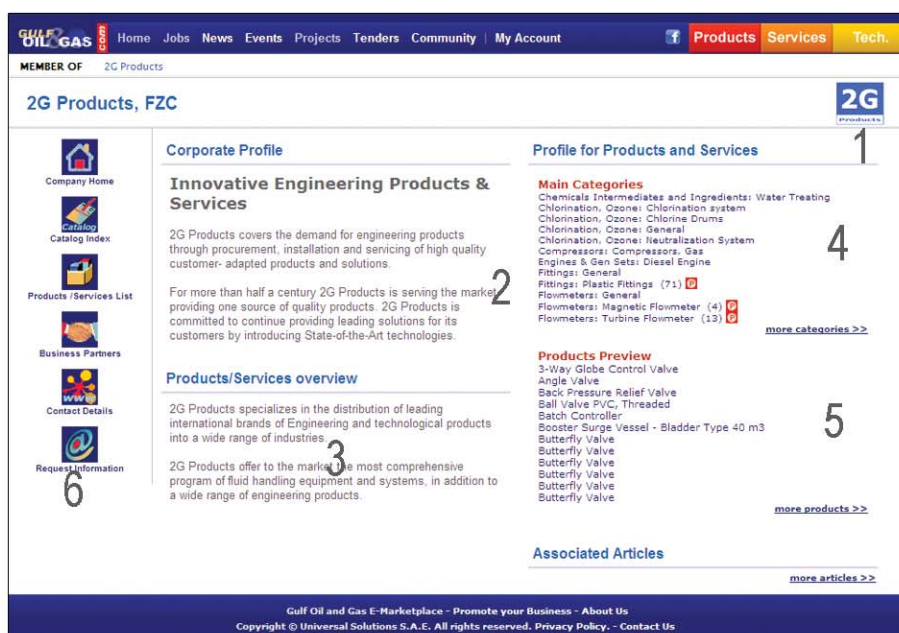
GULF OIL & GAS .com Home Jobs News Events Projects Tenders Community | My Account Products Services Tech.

MEMBER OF 2G Products

2G Products, FZC

2G Products

1

Company Home

Catalog Index

Products /Services List

Business Partners

Contact Details

Request Information

6

Corporate Profile

Innovative Engineering Products & Services

2G Products covers the demand for engineering products through procurement, installation and servicing of high quality customer- adapted products and solutions.

For more than half a century 2G Products is serving the market providing one source of quality products. 2G Products is committed to continue providing leading solutions for its customers by introducing State-of-the-Art technologies.

2

Products/Services overview

2G Products specializes in the distribution of leading international brands of Engineering and technological products into a wide range of industries.

3

2G Products offer to the market the most comprehensive program of fluid handling equipment and systems, in addition to a wide range of engineering products.

Profile for Products and Services

Main Categories
Chemicals Intermediates and Ingredients: Water Treating
Chlorination, Ozone: Chlorination system
Chlorination, Ozone: Chlorine Drums
Chlorination, Ozone: General
Chlorination, Ozone: Neutralization System
Compressors: Compressors, Gas
Engines & Gen Sets: Diesel Engine
Fittings: General
Fittings: Plastic Fittings (71) P
Flowmeters: General
Flowmeters: Magnetic Flowmeter (4) P
Flowmeters: Turbine Flowmeter (13) P

4

more categories >>

Products Preview
3-Way Globe Control Valve
Angle Valve
Back Pressure Relief Valve
Ball Valve PVC, Threaded
Batch Controller
Booster Surge Vessel - Bladder Type 40 m3
Butterfly Valve
Butterfly Valve
Butterfly Valve
Butterfly Valve
Butterfly Valve
Butterfly Valve
Butterfly Valve

5

more products >>

Associated Articles

more articles >>

Gulf Oil and Gas E-Marketplace - Promote your Business - About Us
Copyright © Universal Solutions S.A.E. All rights reserved. Privacy Policy. - Contact Us